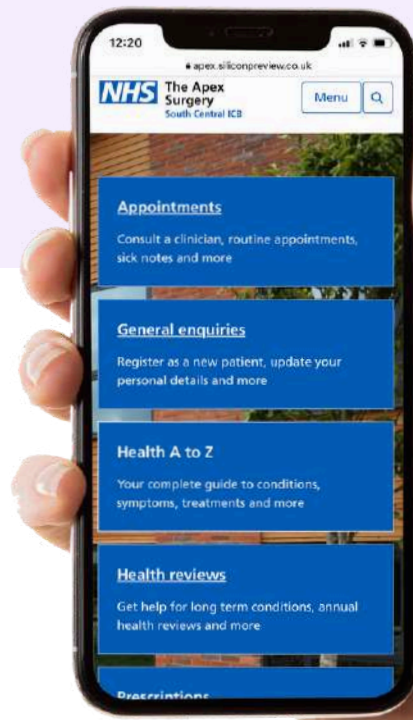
12:20

apex.siliconpreview.co.uk

NHS The Apex Surgery South Central ICB

Menu

Appointments

Consult a clinician, routine appointments, sick notes and more

General enquiries

Register as a new patient, update your personal details and more

Health A to Z

Your complete guide to conditions, symptoms, treatments and more

Health reviews

Get help for long term conditions, annual health reviews and more

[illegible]